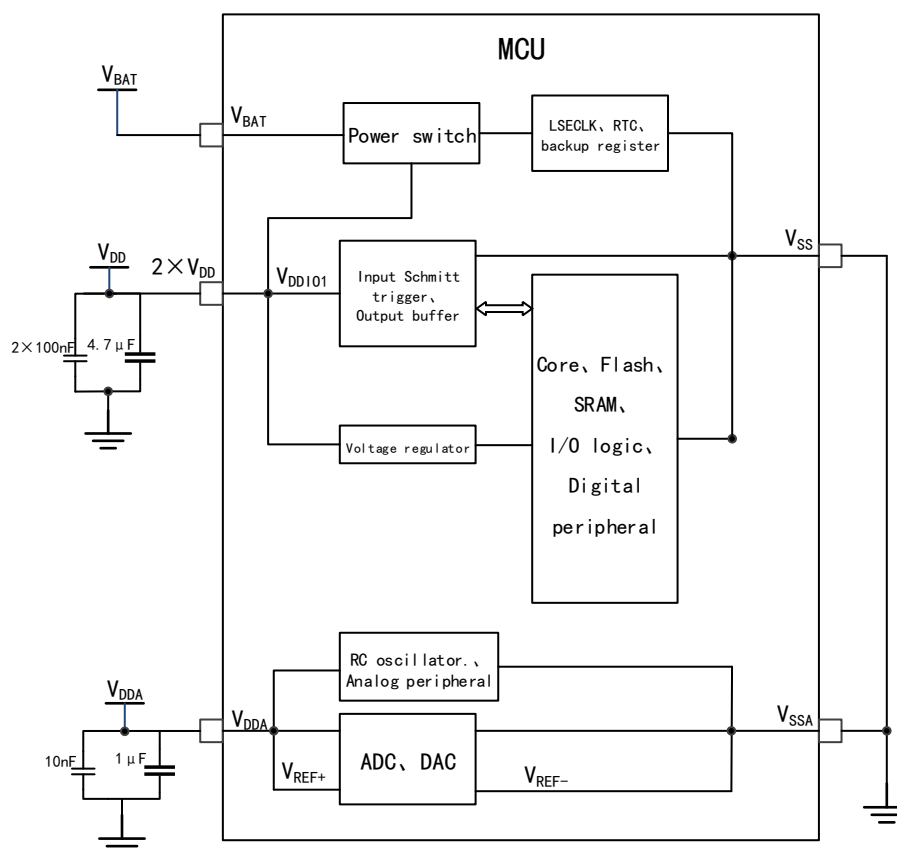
MCU

$V_{BAT}$

$V_{BAT}$

Power switch

LSECLK、RTC、backup register

$V_{DD}$

$2\times V_{DD}$

$V_{DDIO1}$

Input Schmitt trigger、Output buffer

$V_{SS}$

2×100nF

4.7μF

Core、Flash、SRAM、I/O logic、Digital peripheral

Voltage regulator

RC oscillator.、Analog peripheral

$V_{DDA}$

$V_{DDA}$

$V_{SSA}$

10nF

1μF

$V_{REF+}$

ADC、DAC

$V_{REF-}$